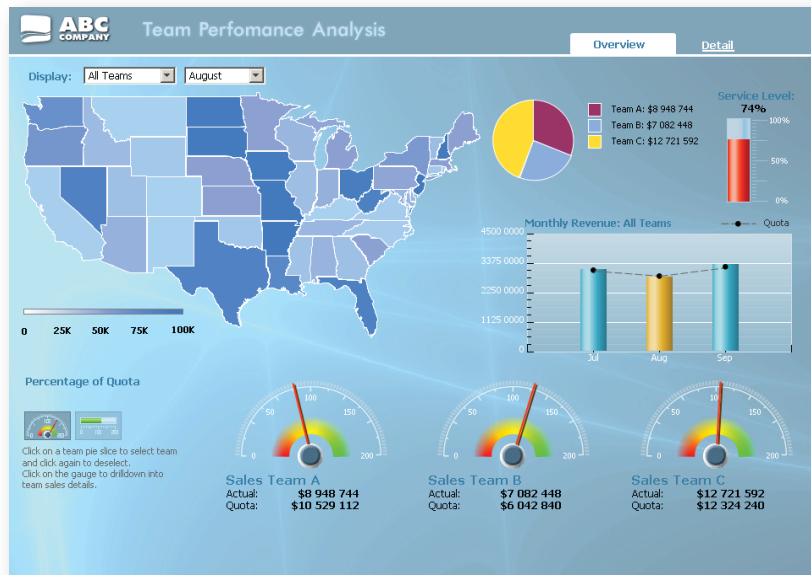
ABC COMPANY

Team Perfomance Analysis

Overview

Detail

Display: All Teams August

0 25K 50K 75K 100K

Team A: $8 948 744
Team B: $7 082 448
Team C: $12 721 592

Service Level:
74%
100%
50%
0%

Monthly Revenue: All Teams
Quota

4500 0000
3375 0000
2250 0000
1125 0000
0

Jul Aug Sep

Percentage of Quota

Click on a team pie slice to select team and click again to deselect.
Click on the gauge to drilldown into team sales details.

0 50 100 150 200

Sales Team A
Actual: $8 948 744
Quota: $10 529 112

0 50 100 150 200

Sales Team B
Actual: $7 082 448
Quota: $6 042 840

0 50 100 150 200

Sales Team C
Actual: $12 721 592
Quota: $12 324 240